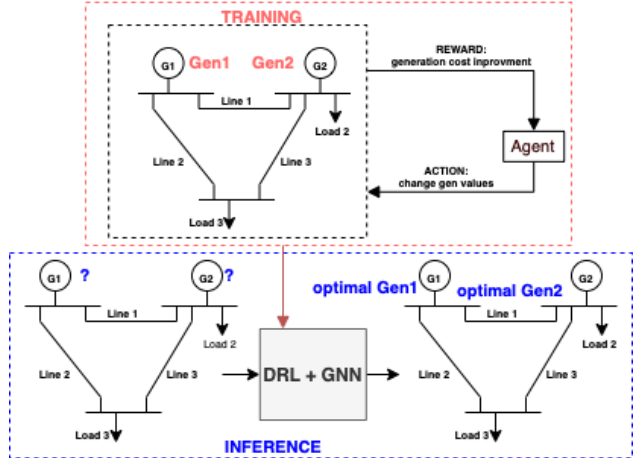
TRAINING

G1 Gen1 Gen2 G2

Line 1

Load 2

Line 2

Line 3

Load 3

REWARD:
generation cost inprovment

Agent

ACTION:
change gen values

G1 ?

G2 ?

Line 1

Load 2

Line 2

Line 3

Load 3

DRL + GNN

optimal Gen1

G1

optimal Gen2

G2

Line 1

Load 2

Line 2

Line 3

Load 3

INFERENCE